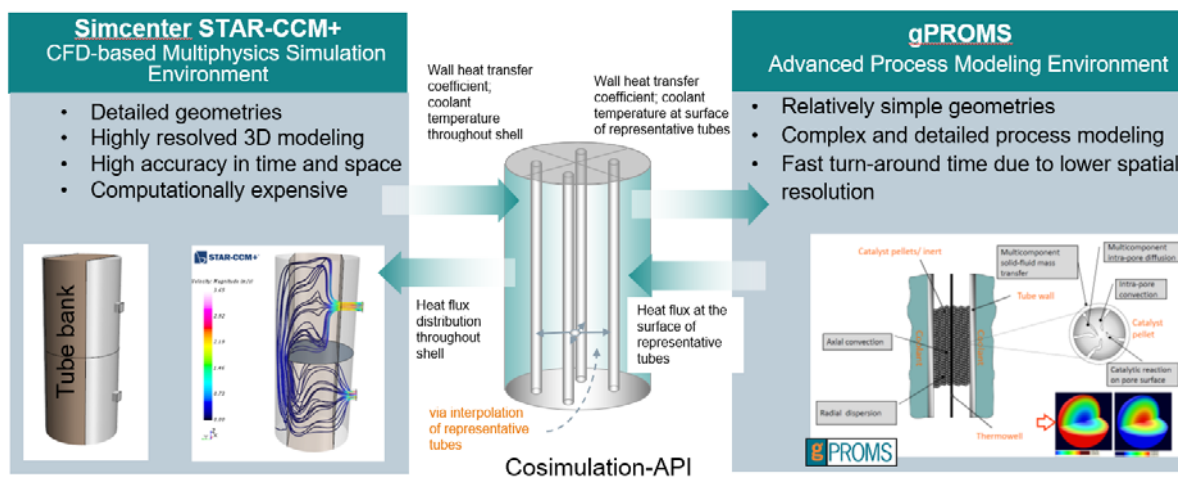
Simcenter STAR-CCM+
CFD-based Multiphysics Simulation Environment

• Detailed geometries
• Highly resolved 3D modeling
• High accuracy in time and space
• Computationally expensive

Tube bank

STAR-CCM+

Wall heat transfer coefficient, coolant temperature throughout shell

Wall heat transfer coefficient; coolant temperature at surface of representative tubes

Heat flux distribution throughout shell

Heat flux at the surface of representative tubes

via interpolation of representative tubes

Cosimulation-API

gPROMS
Advanced Process Modeling Environment

• Relatively simple geometries
• Complex and detailed process modeling
• Fast turn-around time due to lower spatial resolution

Catalyst pellets/ inert
Multicomponent solid-fluid mass transfer
Multicomponent intra-pore diffusion
Tube wall
Intra-pore convection
Catalyst pellet
Axial convection
Catalytic reaction on pore surface
Radial dispersion
Thermowell

gPROMS